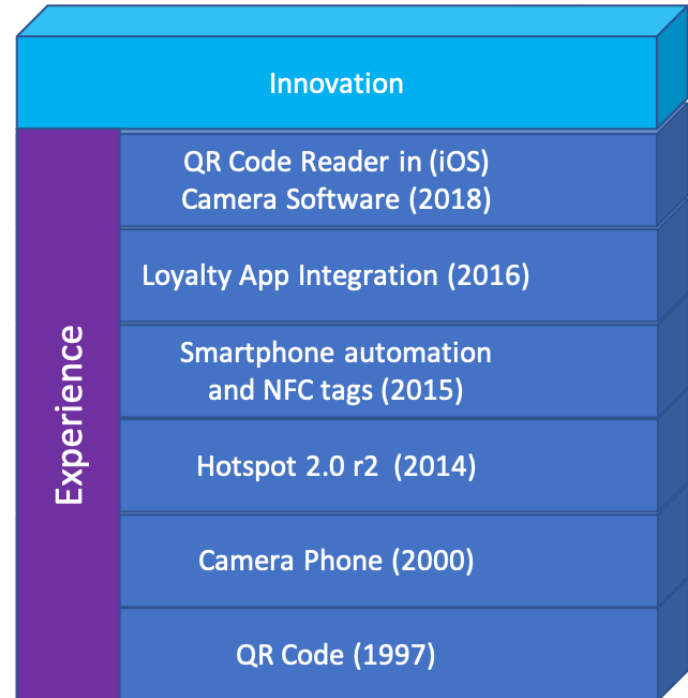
Innovation

Experience

QR Code Reader in (iOS) Camera Software (2018)

Loyalty App Integration (2016)

Smartphone automation and NFC tags (2015)

Hotspot 2.0 r2 (2014)

Camera Phone (2000)

QR Code (1997)